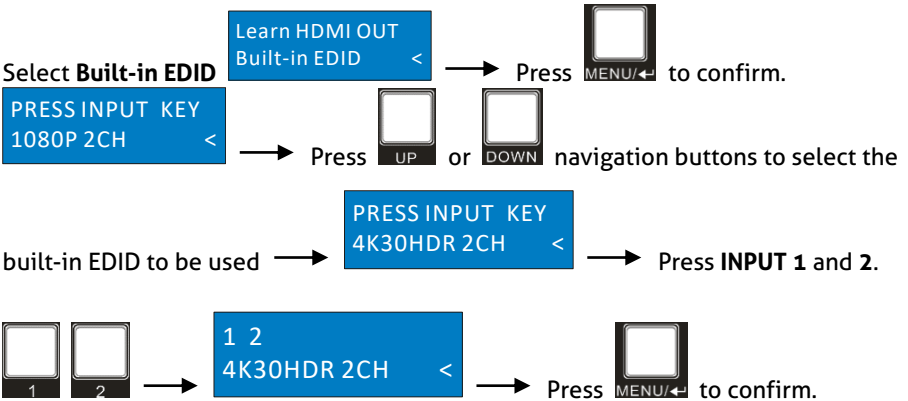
Select **Built-in EDID**

Learn HDMI OUT
Built-in EDID <

Press MENU/↵ to confirm.

PRESS INPUT KEY
1080P 2CH <

Press UP or DOWN navigation buttons to select the built-in EDID to be used

PRESS INPUT KEY
4K30HDR 2CH <

Press **INPUT 1** and **2**.

1 2

1 2
4K30HDR 2CH <

Press MENU/↵ to confirm.